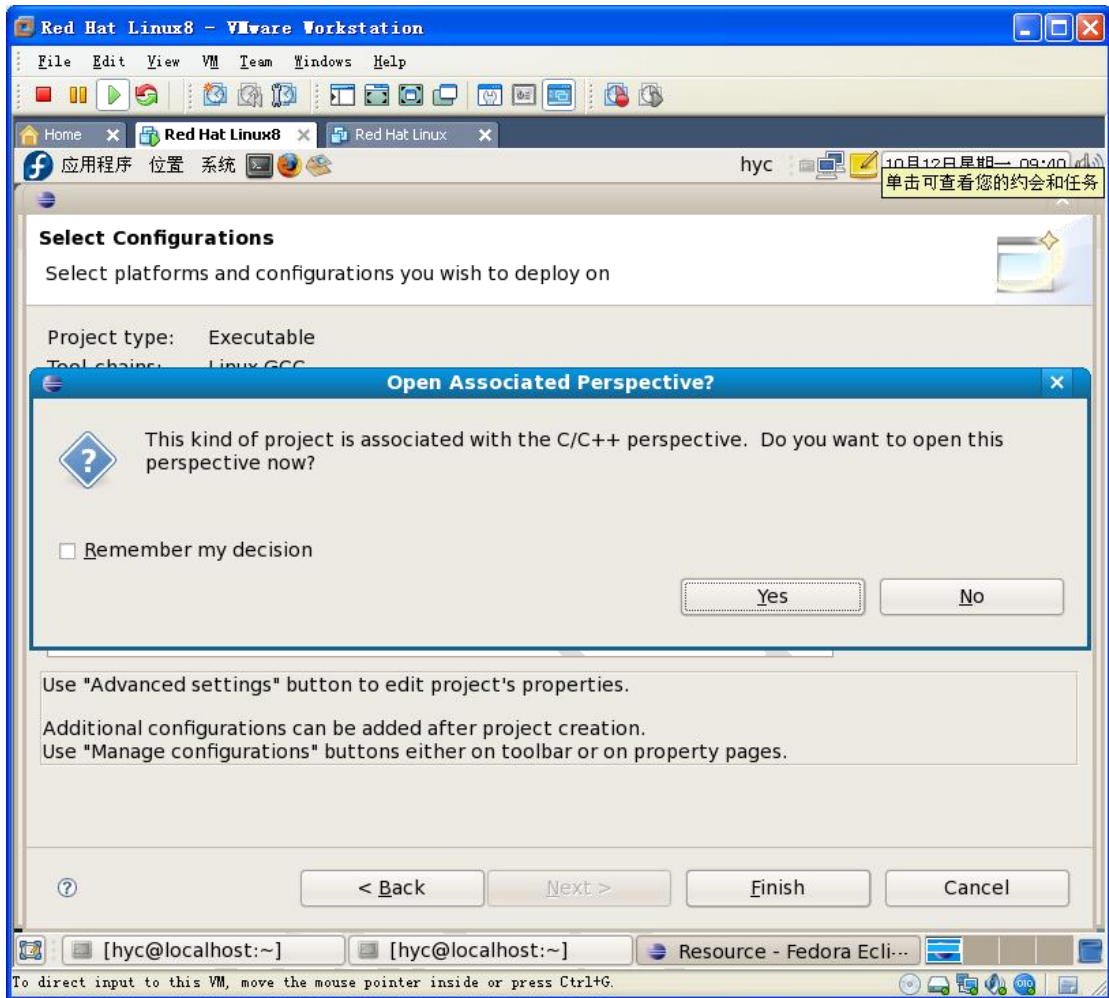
Red Hat Linux8 - VMware Workstation

File Edit View VM Team Windows Help

Home
Red Hat Linux8
Red Hat Linux

应用程序 位置 系统

hyc

10月12日星期一 09:40

单击可查看您的约会和任务

Select Configurations

Select platforms and configurations you wish to deploy on

Project type: Executable

Tool-chains: Linux GCC

Open Associated Perspective?

This kind of project is associated with the C/C++ perspective. Do you want to open this perspective now?

Remember my decision

Yes

No

Use "Advanced settings" button to edit project's properties.

Additional configurations can be added after project creation.
Use "Manage configurations" buttons either on toolbar or on property pages.

< Back

Next >

Finish

Cancel

[hyc@localhost:~]

[hyc@localhost:~]

Resource - Fedora Ecli···

To direct input to this VM, move the mouse pointer inside or press Ctrl+G.